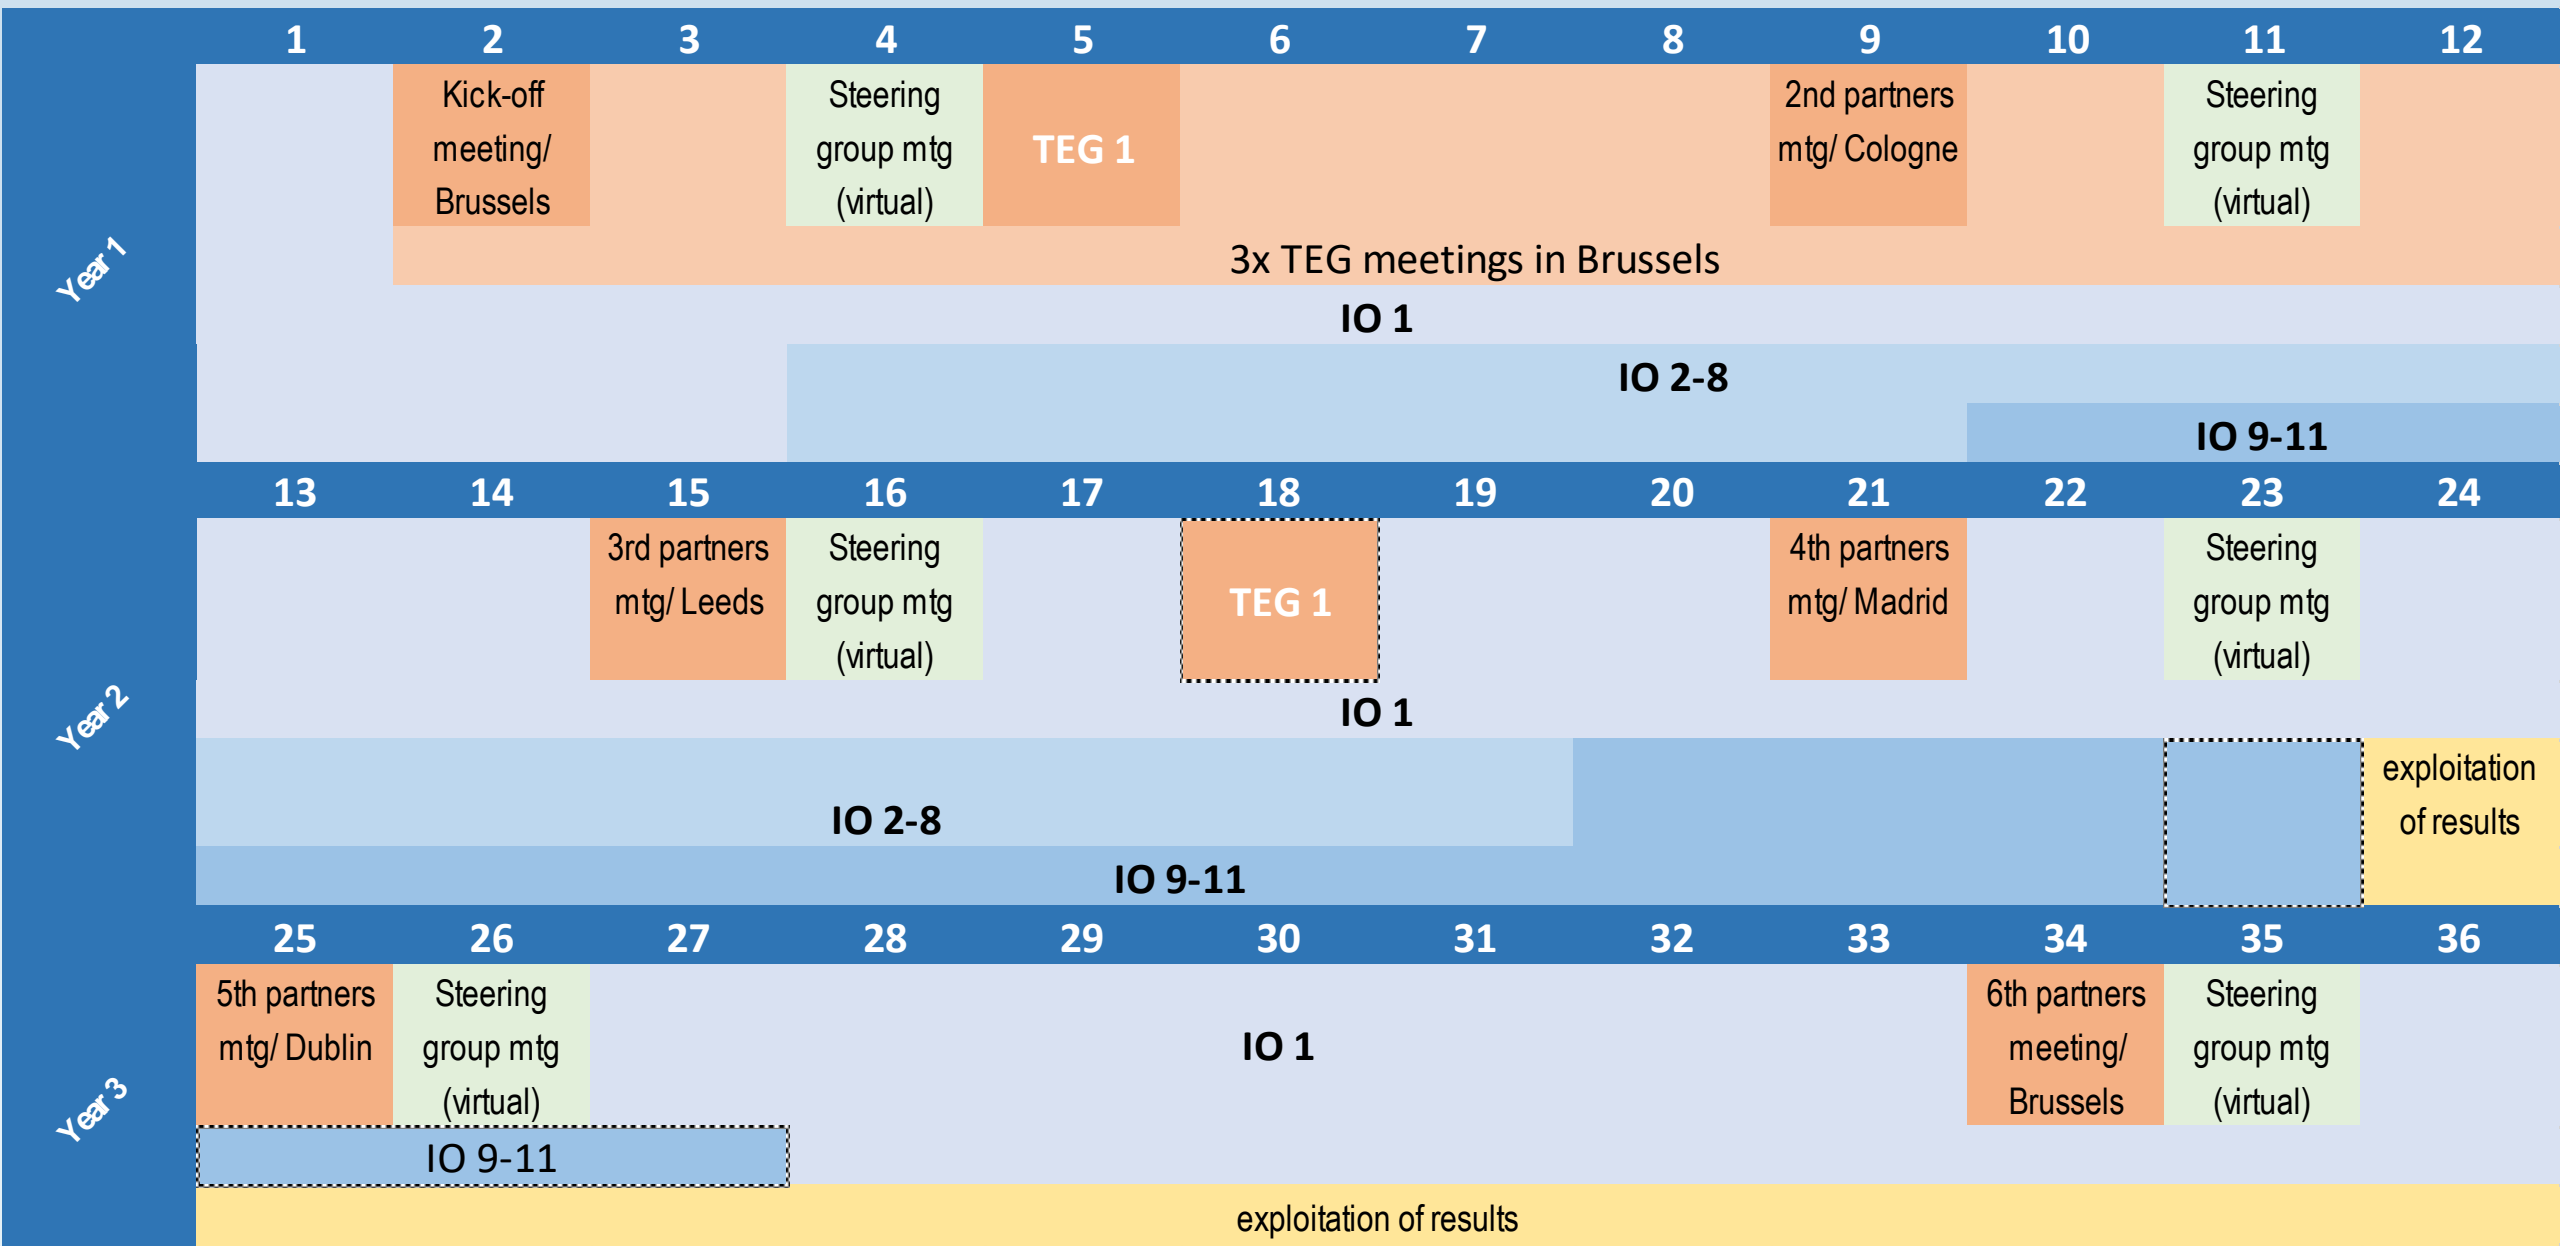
Year 1

| 1 | 2 | 3 | 4 | 5 | 6 | 7 | 8 | 9 | 10 | 11 | 12 |
|---|---|---|---|---|---|---|---|---|---|---|---|
| | Kick-off meeting/ Brussels | | Steering group mtg (virtual) | TEG 1 | | | | 2nd partners mtg/ Cologne | | Steering group mtg (virtual) | |

3x TEG meetings in Brussels

IO 1

IO 2-8

IO 9-11

Year 2

| 13 | 14 | 15 | 16 | 17 | 18 | 19 | 20 | 21 | 22 | 23 | 24 |
|---|---|---|---|---|---|---|---|---|---|---|---|
| | | 3rd partners mtg/ Leeds | Steering group mtg (virtual) | | TEG 1 | | | 4th partners mtg/ Madrid | | Steering group mtg (virtual) | |

IO 1

IO 2-8

exploitation of results

IO 9-11

Year 3

| 25 | 26 | 27 | 28 | 29 | 30 | 31 | 32 | 33 | 34 | 35 | 36 |
|---|---|---|---|---|---|---|---|---|---|---|---|
| 5th partners mtg/ Dublin | Steering group mtg (virtual) | | | | | | | | 6th partners meeting/ Brussels | Steering group mtg (virtual) | |

IO 1

IO 9-11

exploitation of results